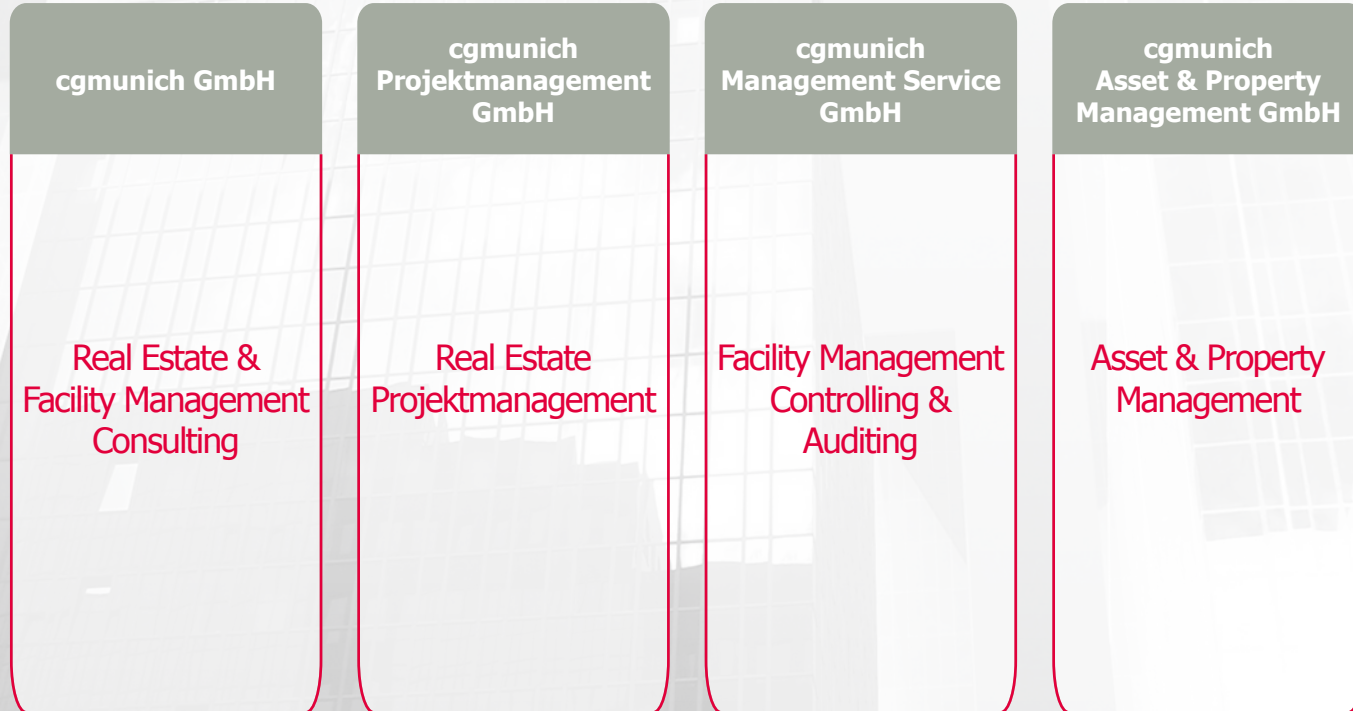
cgmunich GmbH

Real Estate & Facility Management Consulting

cgmunich Projektmanagement GmbH

Real Estate Projektmanagement

cgmunich Management Service GmbH

Facility Management Controlling & Auditing

cgmunich Asset & Property Management GmbH

Asset & Property Management